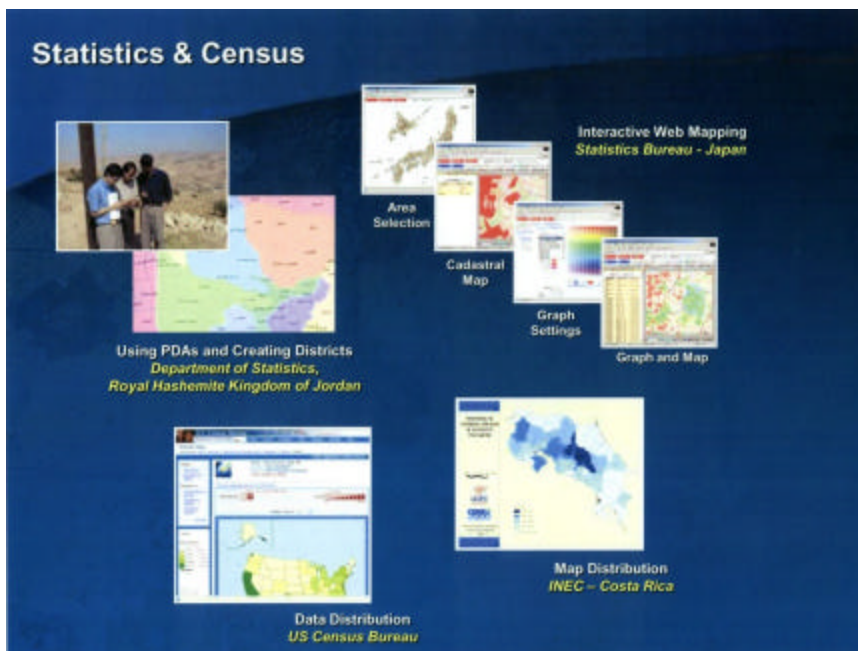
Statistics & Census

Interactive Web Mapping
Statistics Bureau - Japan

Area Selection

Cadastral Map

Graph Settings

Graph and Map

Using PDAs and Creating Districts
Department of Statistics,
Royal Hashemite Kingdom of Jordan

Map Distribution
INEC – Costa Rica

Data Distribution
US Census Bureau